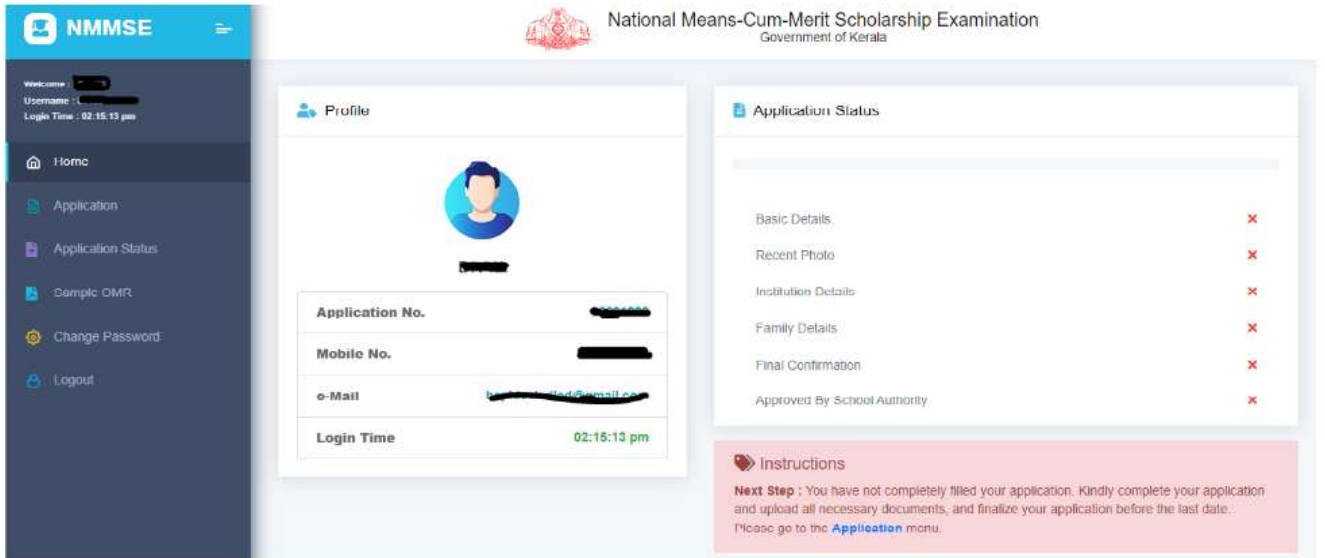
NMMSE

National Means-Cum-Merit Scholarship Examination
Government of Kerala

Welcome : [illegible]
Username : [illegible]
Login Time : 02:15:13 pm

Home
Application
Application Status
Sample OMR
Change Password
Logout

Profile

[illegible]

| Application No. | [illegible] |
|---|---|
| Mobile No. | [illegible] |
| e-Mail | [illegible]@gmail.com |
| Login Time | 02:15:13 pm |

Application Status

Basic Details ×
Recent Photo ×
Institution Details ×
Family Details ×
Final Confirmation ×
Approved By School Authority ×

Instructions

Next Step : You have not completely filled your application. Kindly complete your application and upload all necessary documents, and finalize your application before the last date. Please go to the Application menu.